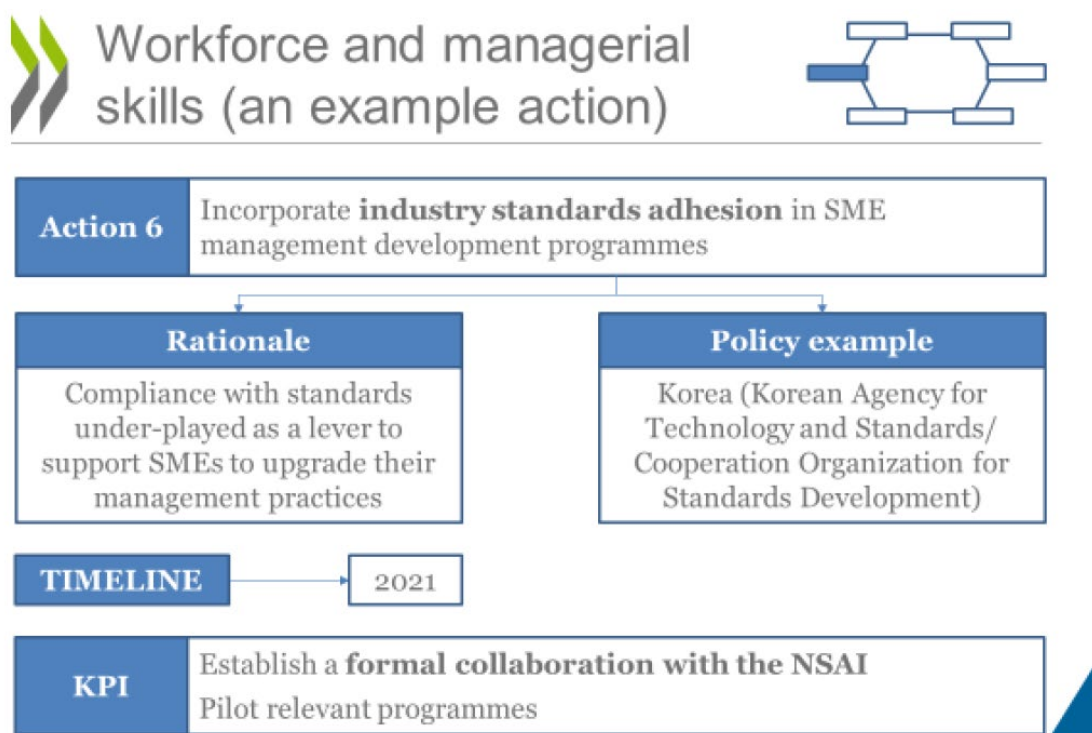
Workforce and managerial skills (an example action)

Action 6

Incorporate **industry standards adhesion** in SME management development programmes

Rationale

Compliance with standards under-played as a lever to support SMEs to upgrade their management practices

Policy example

Korea (Korean Agency for Technology and Standards/ Cooperation Organization for Standards Development)

TIMELINE

2021

KPI

Establish a **formal collaboration with the NSAI**

Pilot relevant programmes